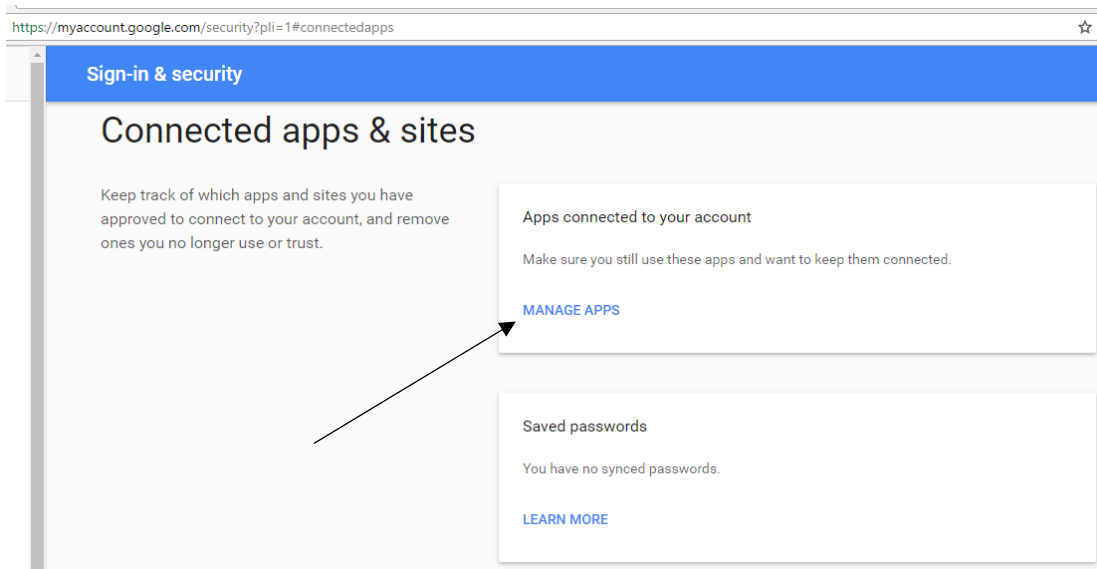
https://myaccount.google.com/security?pli=1#connectedapps

Sign-in & security

Connected apps & sites

Keep track of which apps and sites you have approved to connect to your account, and remove ones you no longer use or trust.

Apps connected to your account

Make sure you still use these apps and want to keep them connected.

MANAGE APPS

Saved passwords

You have no synced passwords.

LEARN MORE